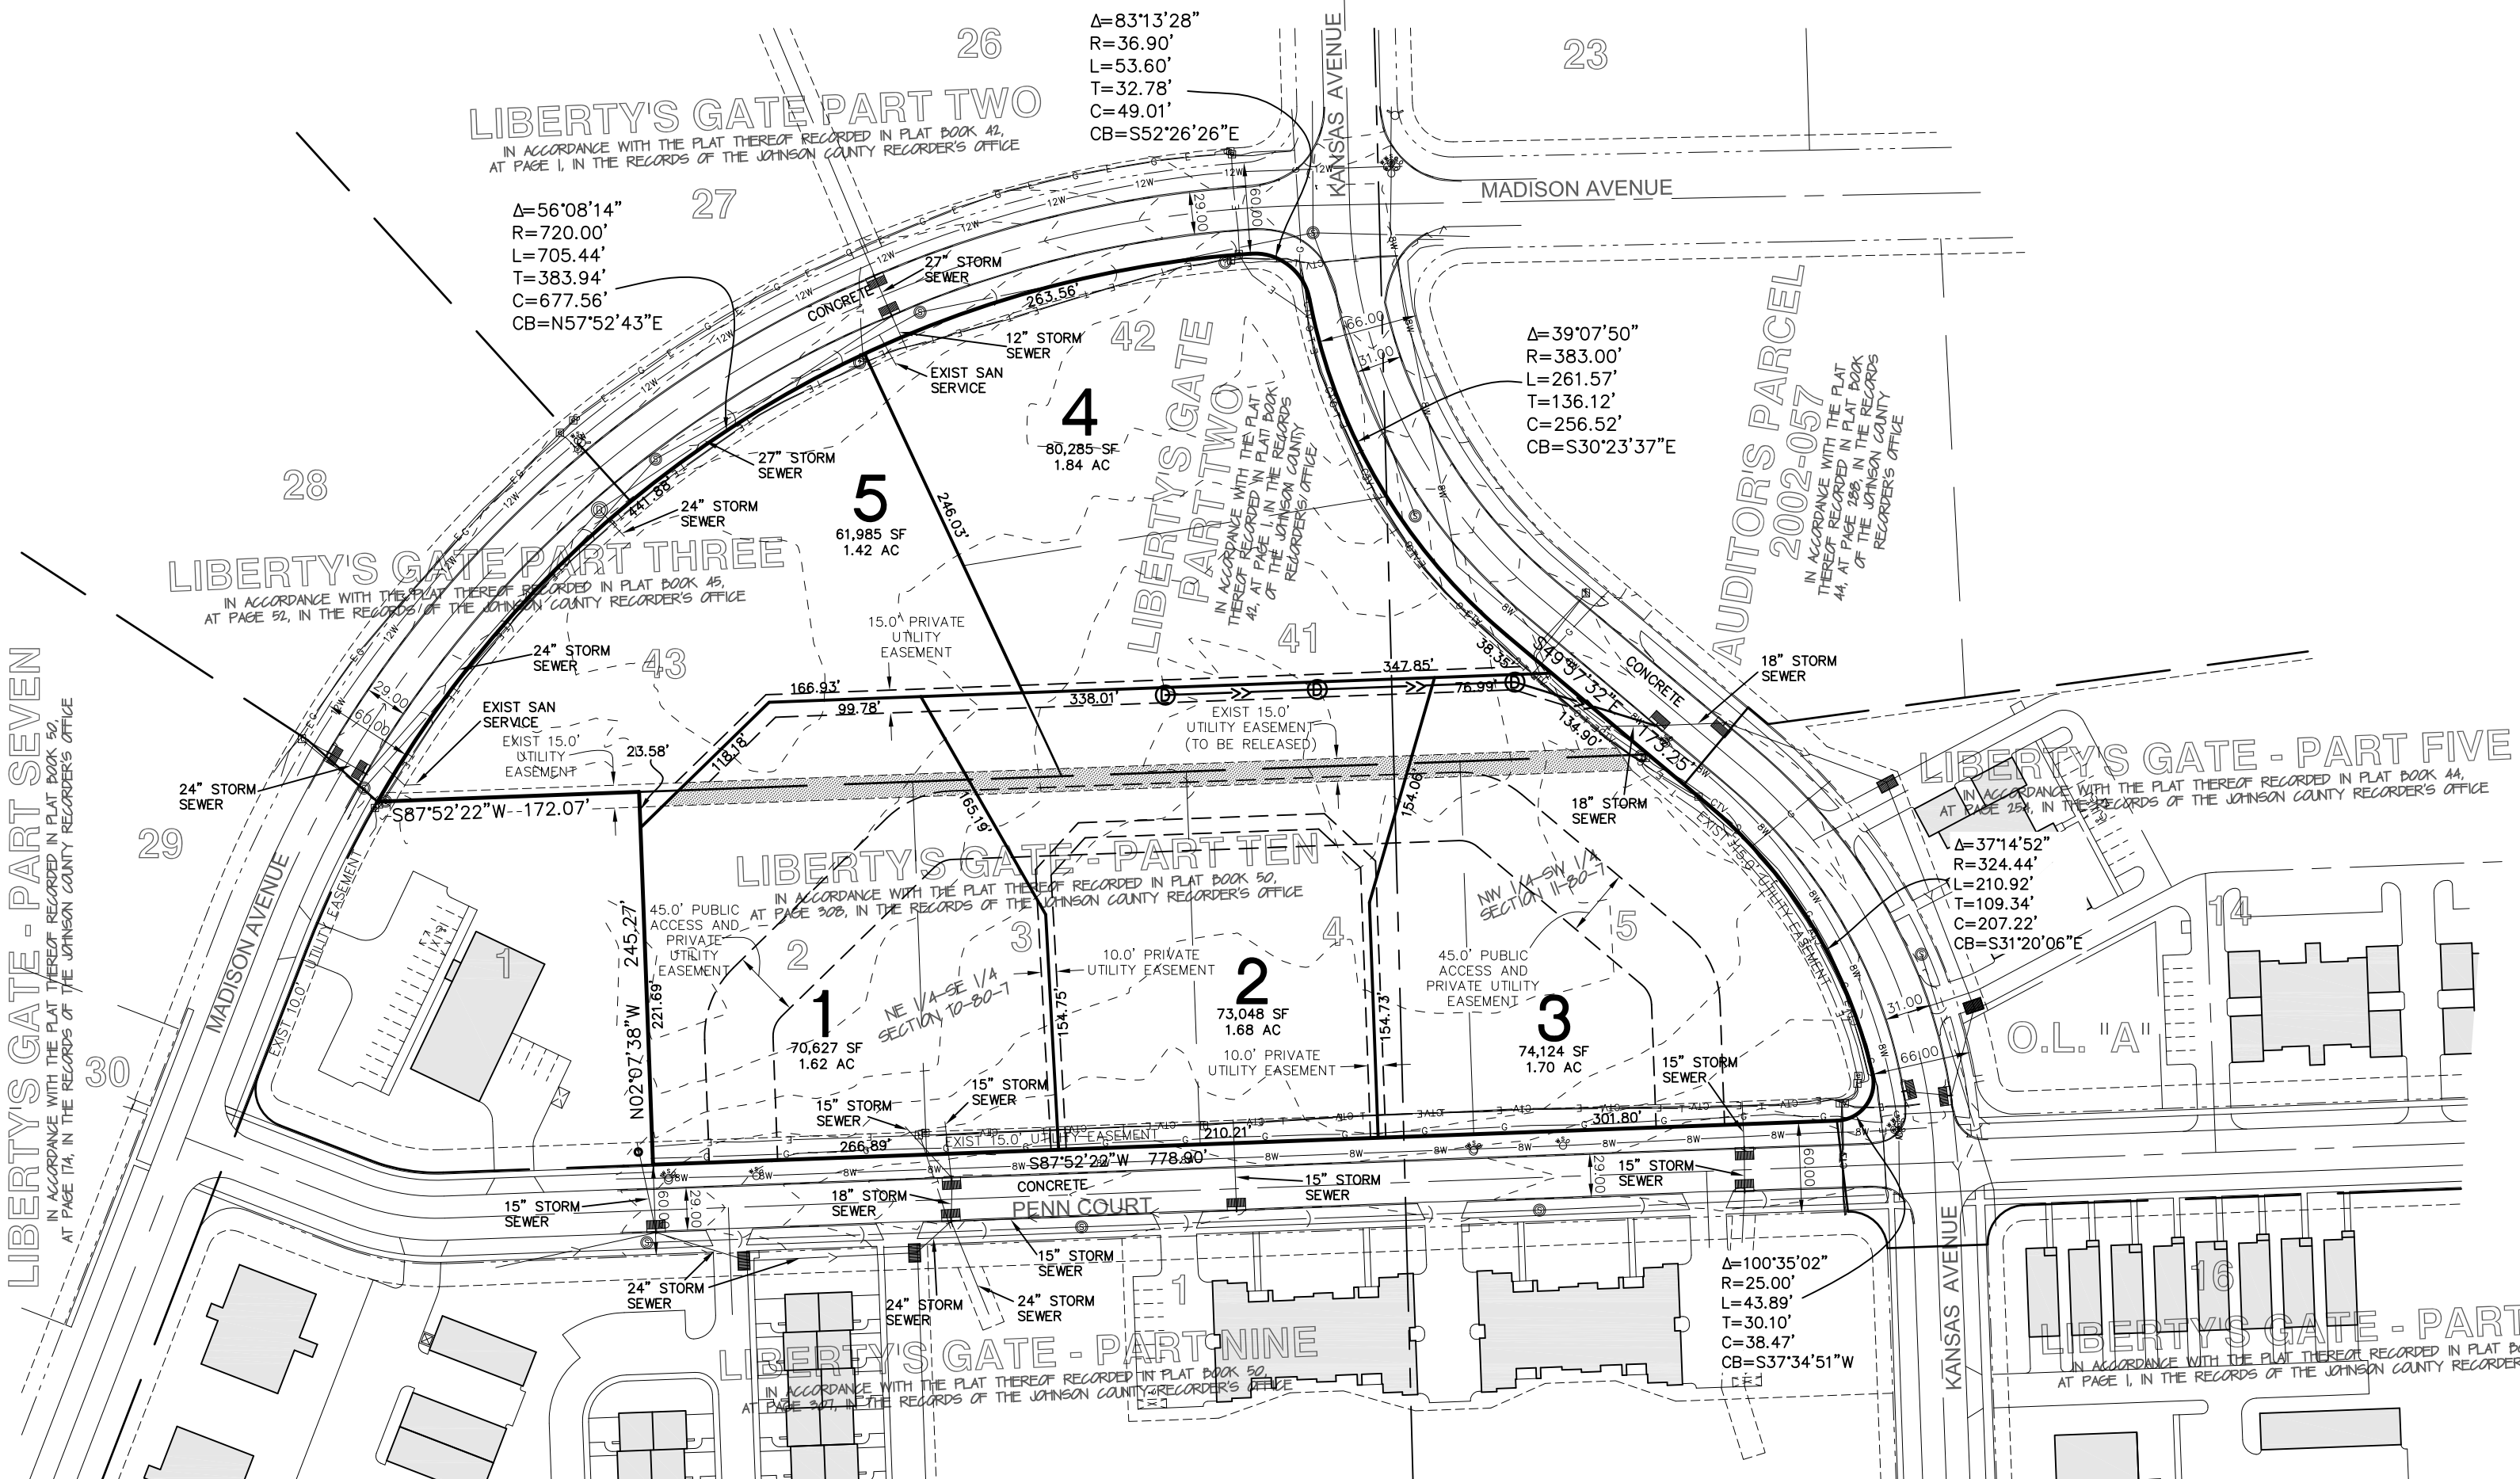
26

Δ=83°13'28"
R=36.90'
L=53.60'
T=32.78'
C=49.01'
CB=S52°26'26"E

KANSAS AVENUE

23

LIBERTY'S GATE PART TWO
IN ACCORDANCE WITH THE PLAT THEREOF RECORDED IN PLAT BOOK 42, AT PAGE 1, IN THE RECORDS OF THE JOHNSON COUNTY RECORDER'S OFFICE

MADISON AVENUE

Δ=56°08'14"
R=720.00'
L=705.44'
T=383.94'
C=677.56'
CB=N57°52'43"E

27

29.00
60.00

27" STORM SEWER
CONCRETE
263.56'
12" STORM SEWER
EXIST SAN SERVICE

42

4
80,285 SF
1.84 AC

LIBERTY'S GATE PART TWO
IN ACCORDANCE WITH THE PLAT THEREOF RECORDED IN PLAT BOOK 42, AT PAGE 1, IN THE RECORDS OF THE JOHNSON COUNTY RECORDER'S OFFICE

66.00
31.00

Δ=39°07'50"
R=383.00'
L=261.57'
T=136.12'
C=256.52'
CB=S30°23'37"E

AUDITOR'S PARCEL 2002-057
IN ACCORDANCE WITH THE PLAT THEREOF RECORDED IN PLAT BOOK 44, AT PAGE 288, IN THE RECORDS OF THE JOHNSON COUNTY RECORDER'S OFFICE

28

27" STORM SEWER
24" STORM SEWER
441.38'

5
61,985 SF
1.42 AC

246.03'

LIBERTY'S GATE PART THREE
IN ACCORDANCE WITH THE PLAT THEREOF RECORDED IN PLAT BOOK 45, AT PAGE 52, IN THE RECORDS OF THE JOHNSON COUNTY RECORDER'S OFFICE

15.0' PRIVATE UTILITY EASEMENT

41

43

24" STORM SEWER

347.85'
38.35'
S49°37'32"E
CONCRETE
18" STORM SEWER

166.93'
99.78'
338.01'
76.99'
134.90'
173.25'

EXIST SAN SERVICE
EXIST 15.0' UTILITY EASEMENT
23.58'
118.18'
EXIST 15.0' UTILITY EASEMENT (TO BE RELEASED)

LIBERTY'S GATE - PART FIVE
IN ACCORDANCE WITH THE PLAT THEREOF RECORDED IN PLAT BOOK 44, AT PAGE 254, IN THE RECORDS OF THE JOHNSON COUNTY RECORDER'S OFFICE

24" STORM SEWER
29.00
66.00

S87°52'22"W 172.07'
165.19'
154.06'
18" STORM SEWER
EXIST 15.0' UTILITY EASEMENT

29

LIBERTY'S GATE - PART TEN
IN ACCORDANCE WITH THE PLAT THEREOF RECORDED IN PLAT BOOK 50, AT PAGE 308, IN THE RECORDS OF THE JOHNSON COUNTY RECORDER'S OFFICE

Δ=37°14'52"
R=324.44'
L=210.92'
T=109.34'
C=207.22'
CB=S31°20'06"E

14

NW 1/4-SW 1/4 SECTION 11-80-7

MADISON AVENUE
EXIST 10.0' UTILITY EASEMENT

LIBERTY'S GATE - PART SEVEN
IN ACCORDANCE WITH THE PLAT THEREOF RECORDED IN PLAT BOOK 50, AT PAGE 174, IN THE RECORDS OF THE JOHNSON COUNTY RECORDER'S OFFICE

1

45.0' PUBLIC ACCESS AND PRIVATE UTILITY EASEMENT

2
3
4
5

245.27'
N02°07'38"W
221.69'

NE 1/4-SE 1/4 SECTION 10-80-7

10.0' PRIVATE UTILITY EASEMENT

2
73,048 SF
1.68 AC

45.0' PUBLIC ACCESS AND PRIVATE UTILITY EASEMENT

3
74,124 SF
1.70 AC

31.00
O.L. "A"
66.00

30

1
70,627 SF
1.62 AC

154.75'
154.73'

10.0' PRIVATE UTILITY EASEMENT

15" STORM SEWER
15" STORM SEWER
15" STORM SEWER
301.80'
266.89'
EXIST 15.0' UTILITY EASEMENT
210.21'
S87°52'22"W 778.90'

15" STORM SEWER
29.00
60.00

15" STORM SEWER
CONCRETE
18" STORM SEWER
15" STORM SEWER
PENN COURT
60.00
29.00

24" STORM SEWER
15" STORM SEWER
24" STORM SEWER
24" STORM SEWER

Δ=100°35'02"
R=25.00'
L=43.89'
T=30.10'
C=38.47'
CB=S37°34'51"W

KANSAS AVENUE

1

16

LIBERTY'S GATE - PART NINE
IN ACCORDANCE WITH THE PLAT THEREOF RECORDED IN PLAT BOOK 50, AT PAGE 307, IN THE RECORDS OF THE JOHNSON COUNTY RECORDER'S OFFICE

LIBERTY'S GATE - PART
IN ACCORDANCE WITH THE PLAT THEREOF RECORDED IN PLAT BO
AT PAGE 1, IN THE RECORDS OF THE JOHNSON COUNTY RECORDER